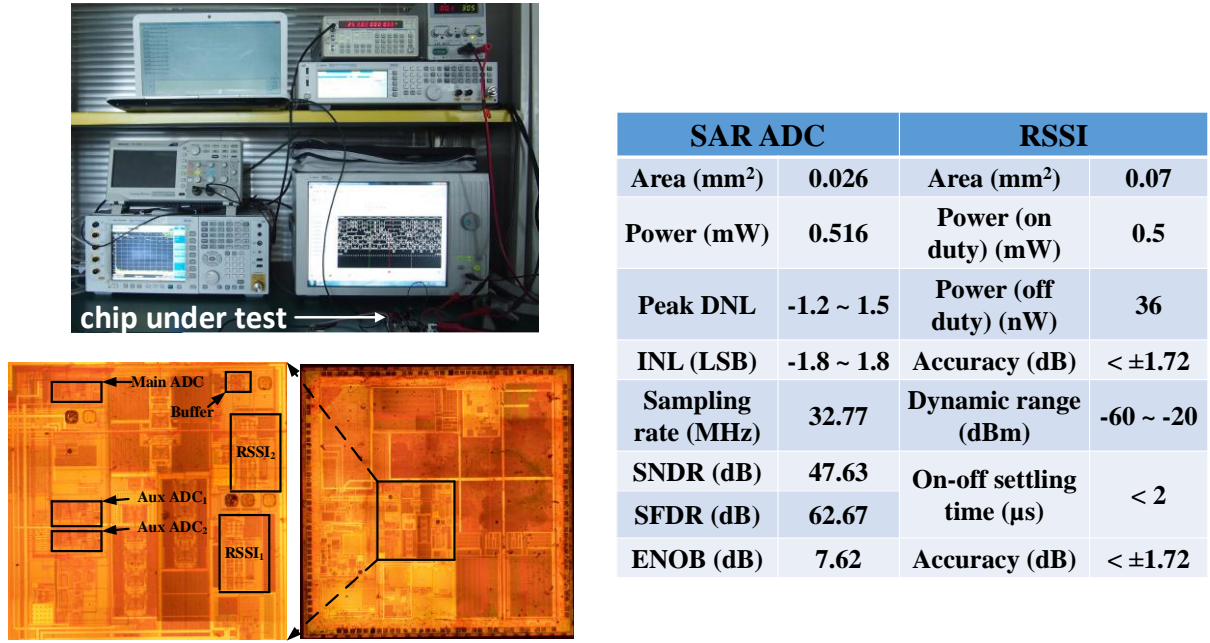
chip under test

Main ADC
Buffer
RSSI$_2$
Aux ADC$_1$
Aux ADC$_2$
RSSI$_1$

| SAR ADC | | RSSI | |
|---|---|---|---|
| Area (mm$^2$) | 0.026 | Area (mm$^2$) | 0.07 |
| Power (mW) | 0.516 | Power (on duty) (mW) | 0.5 |
| Peak DNL | -1.2 ~ 1.5 | Power (off duty) (nW) | 36 |
| INL (LSB) | -1.8 ~ 1.8 | Accuracy (dB) | < ±1.72 |
| Sampling rate (MHz) | 32.77 | Dynamic range (dBm) | -60 ~ -20 |
| SNDR (dB) | 47.63 | On-off settling time (μs) | < 2 |
| SFDR (dB) | 62.67 | | |
| ENOB (dB) | 7.62 | Accuracy (dB) | < ±1.72 |